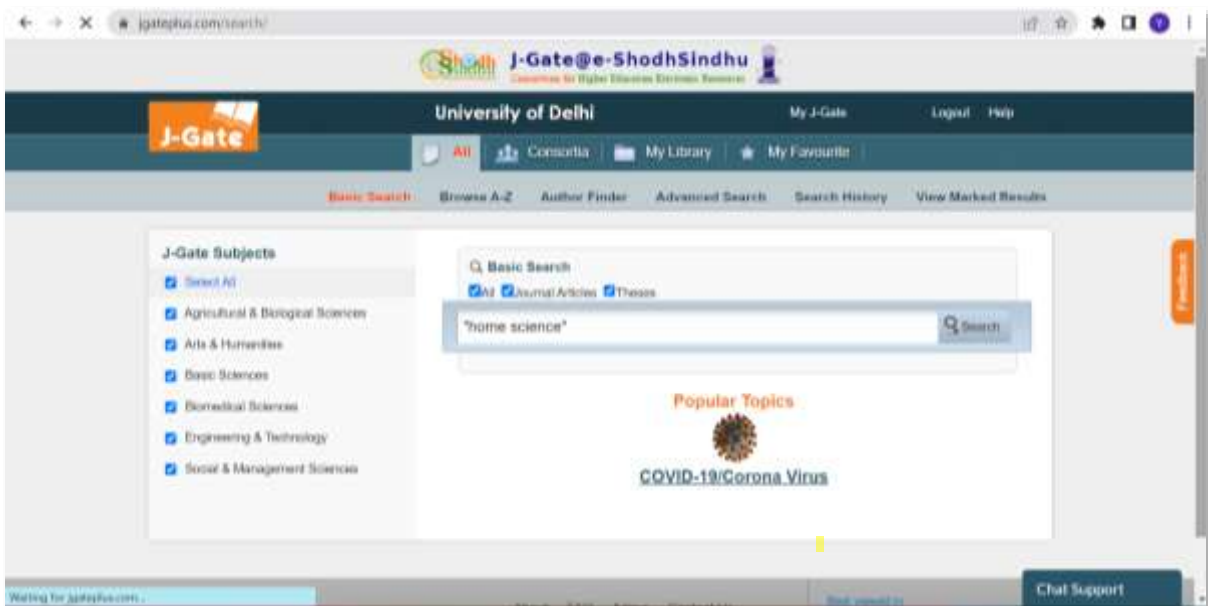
jgateplus.com/search/

Shodh J-Gate@e-ShodhSindhu
Consortium for Higher Education Electronic Resources

J-Gate

University of Delhi

My J-Gate Logout Help

All Consortia My Library My Favourite

Basic Search Browse A-Z Author Finder Advanced Search Search History View Marked Results

J-Gate Subjects
Select All
Agricultural & Biological Sciences
Arts & Humanities
Basic Sciences
Biomedical Sciences
Engineering & Technology
Social & Management Sciences

Basic Search
All Journal Articles Theses
"home science"
Search

Popular Topics
COVID-19/Corona Virus

Feedback

Waiting for jgateplus.com...

Chat Support